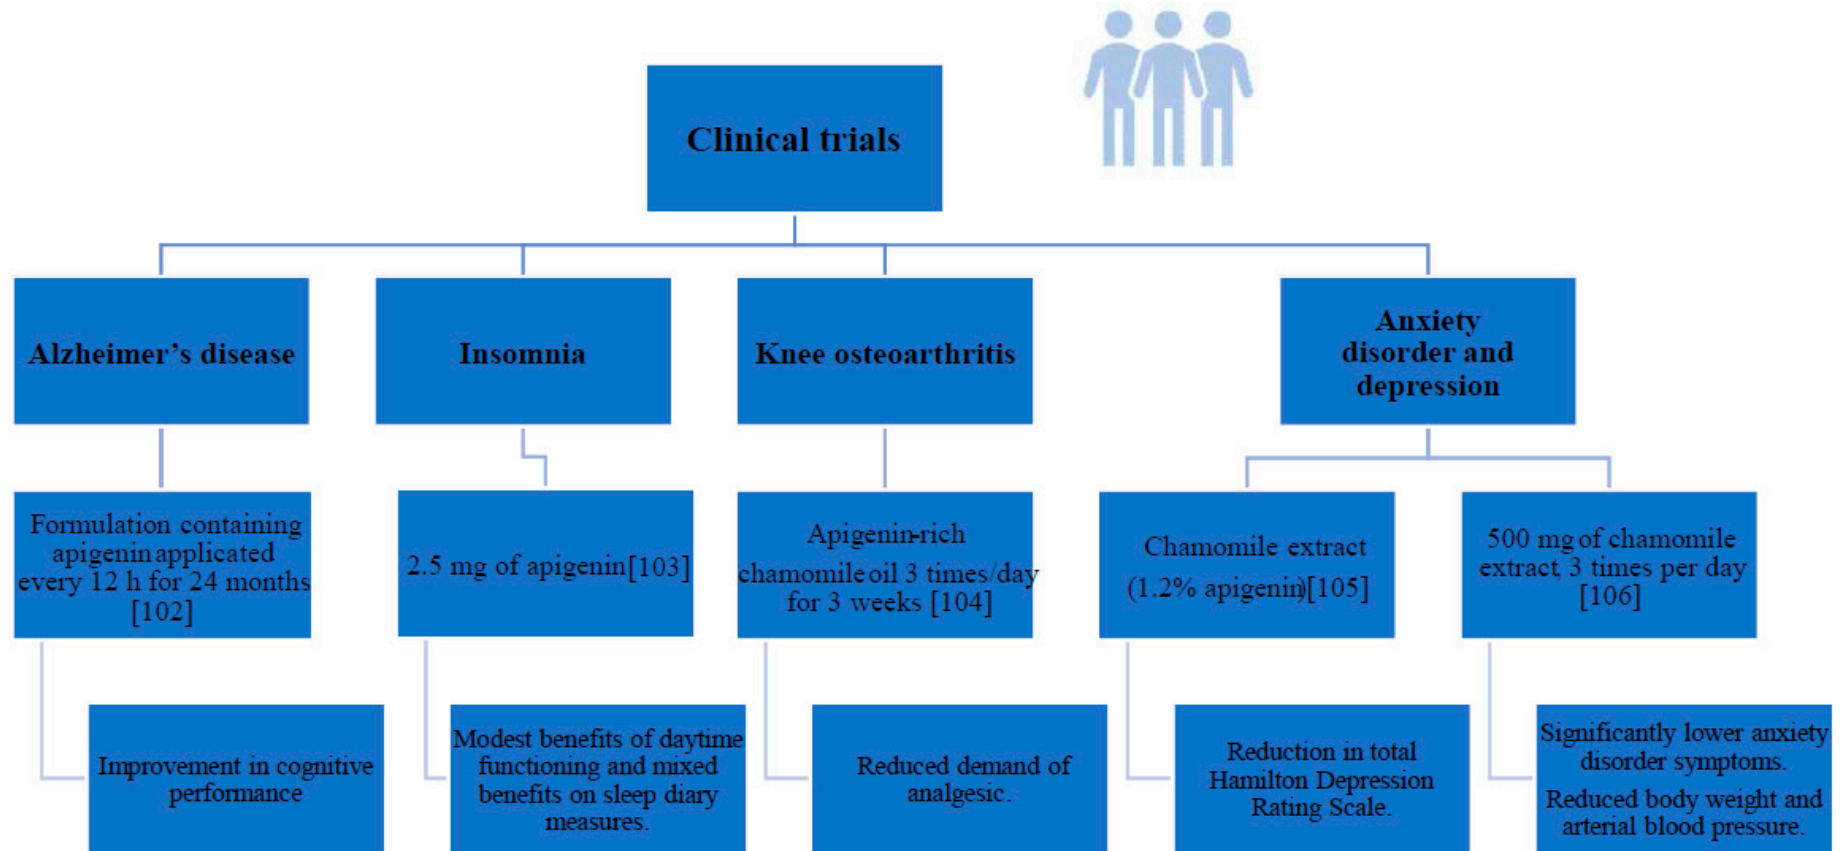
Clinical trials

Alzheimer's disease

Insomnia

Knee osteoarthritis

Anxiety disorder and depression

Formulation containing apigenin applicated every 12 h for 24 months [102]

2.5 mg of apigenin[103]

Apigenin-rich chamomile oil 3 times/day for 3 weeks [104]

Chamomile extract (1.2% apigenin)[105]

500 mg of chamomile extract 3 times per day [106]

Improvement in cognitive performance

Modest benefits of daytime functioning and mixed benefits on sleep diary measures.

Reduced demand of analgesic.

Reduction in total Hamilton Depression Rating Scale.

Significantly lower anxiety disorder symptoms.

Reduced body weight and arterial blood pressure.